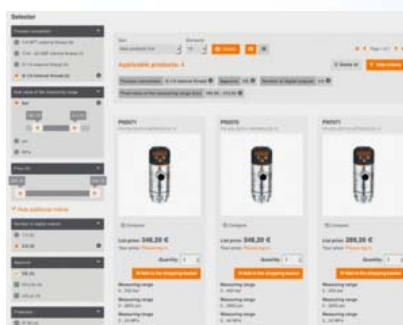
Selector

Applicable products: 4

PN5071

PN5070

PN7071

List price: 348,20 €

List price: 348,20 €

List price: 289,20 €

Quantity:

Quantity:

Quantity:

Add to the shopping basket

Add to the shopping basket

Add to the shopping basket

Measuring range

Measuring range

Measuring range

Compare

Compare

Compare

+ Hide additional criteria

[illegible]